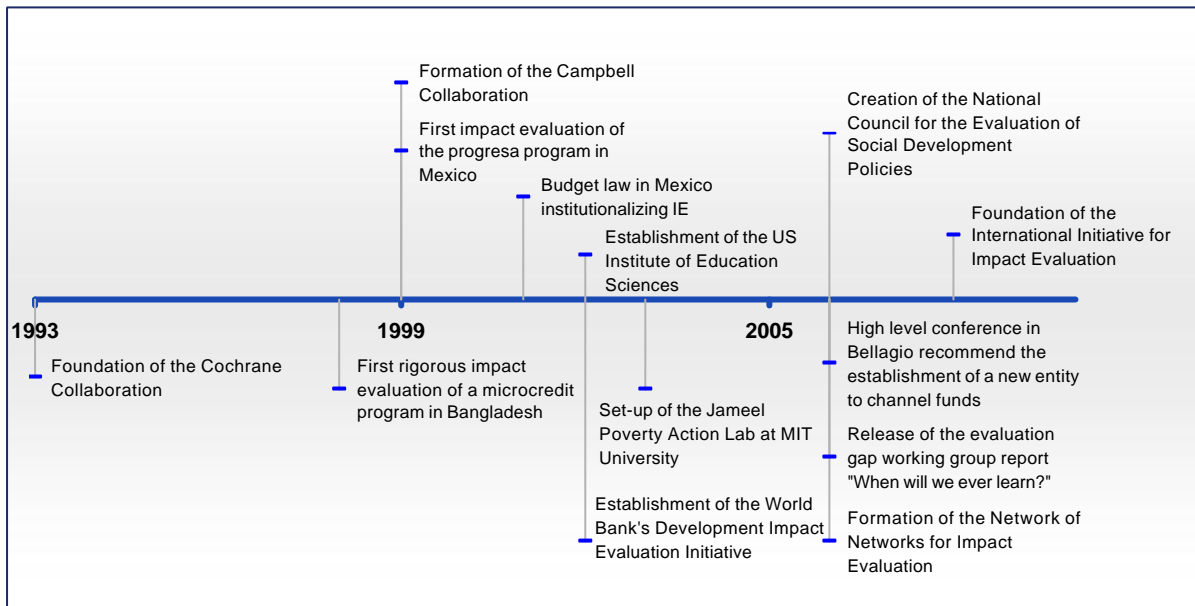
Formation of the Campbell Collaboration

First impact evaluation of the progresa program in Mexico

Budget law in Mexico institutionalizing IE

Establishment of the US Institute of Education Sciences

Creation of the National Council for the Evaluation of Social Development Policies

Foundation of the International Initiative for Impact Evaluation

1993

1999

2005

Foundation of the Cochrane Collaboration

First rigorous impact evaluation of a microcredit program in Bangladesh

Set-up of the Jameel Poverty Action Lab at MIT University

Establishment of the World Bank's Development Impact Evaluation Initiative

High level conference in Bellagio recommend the establishment of a new entity to channel funds

Release of the evaluation gap working group report "When will we ever learn?"

Formation of the Network of Networks for Impact Evaluation